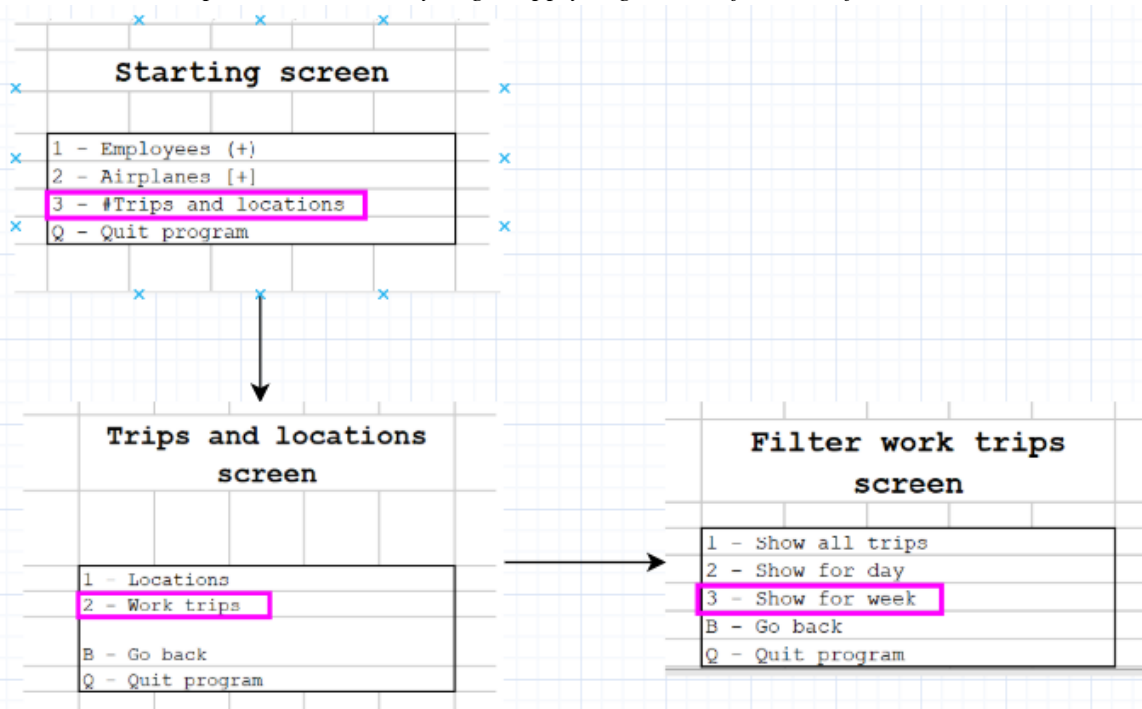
Starting screen

1 - Employees (+)
2 - Airplanes [+]
3 - #Trips and locations
Q - Quit program

Trips and locations screen

1 - Locations
2 - Work trips

B - Go back
Q - Quit program

Filter work trips screen

1 - Show all trips
2 - Show for day
3 - Show for week
B - Go back
Q - Quit program